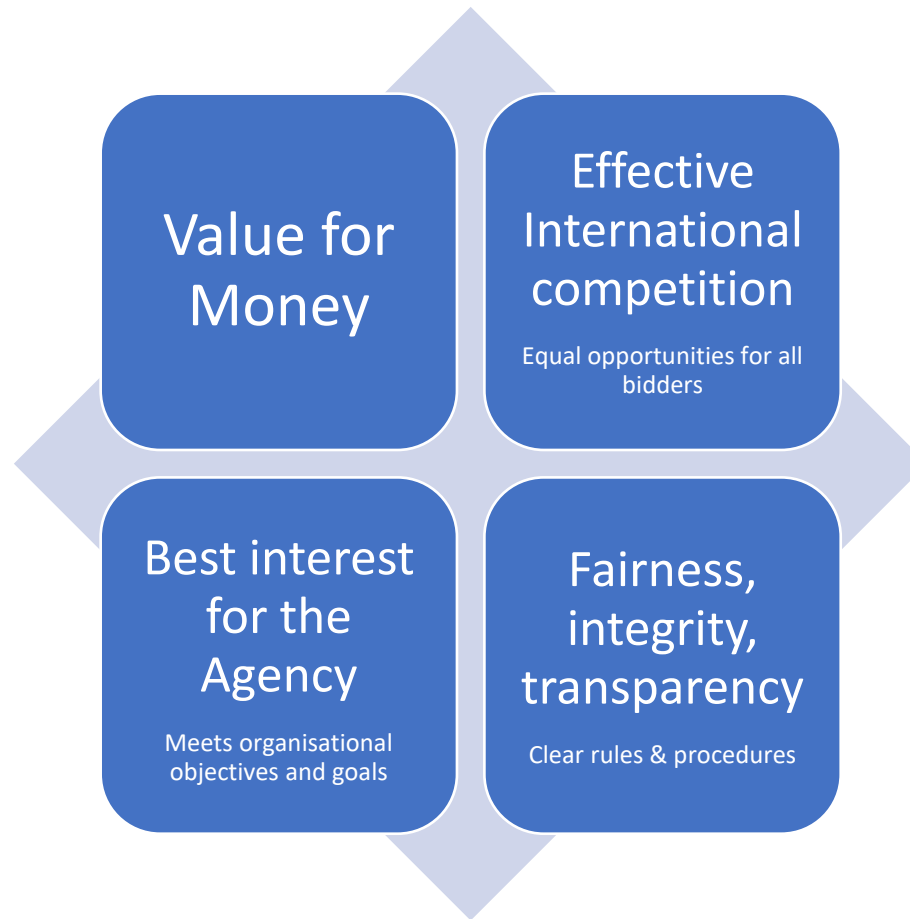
Value for Money

Effective International competition

Equal opportunities for all bidders

Best interest for the Agency

Meets organisational objectives and goals

Fairness, integrity, transparency

Clear rules & procedures